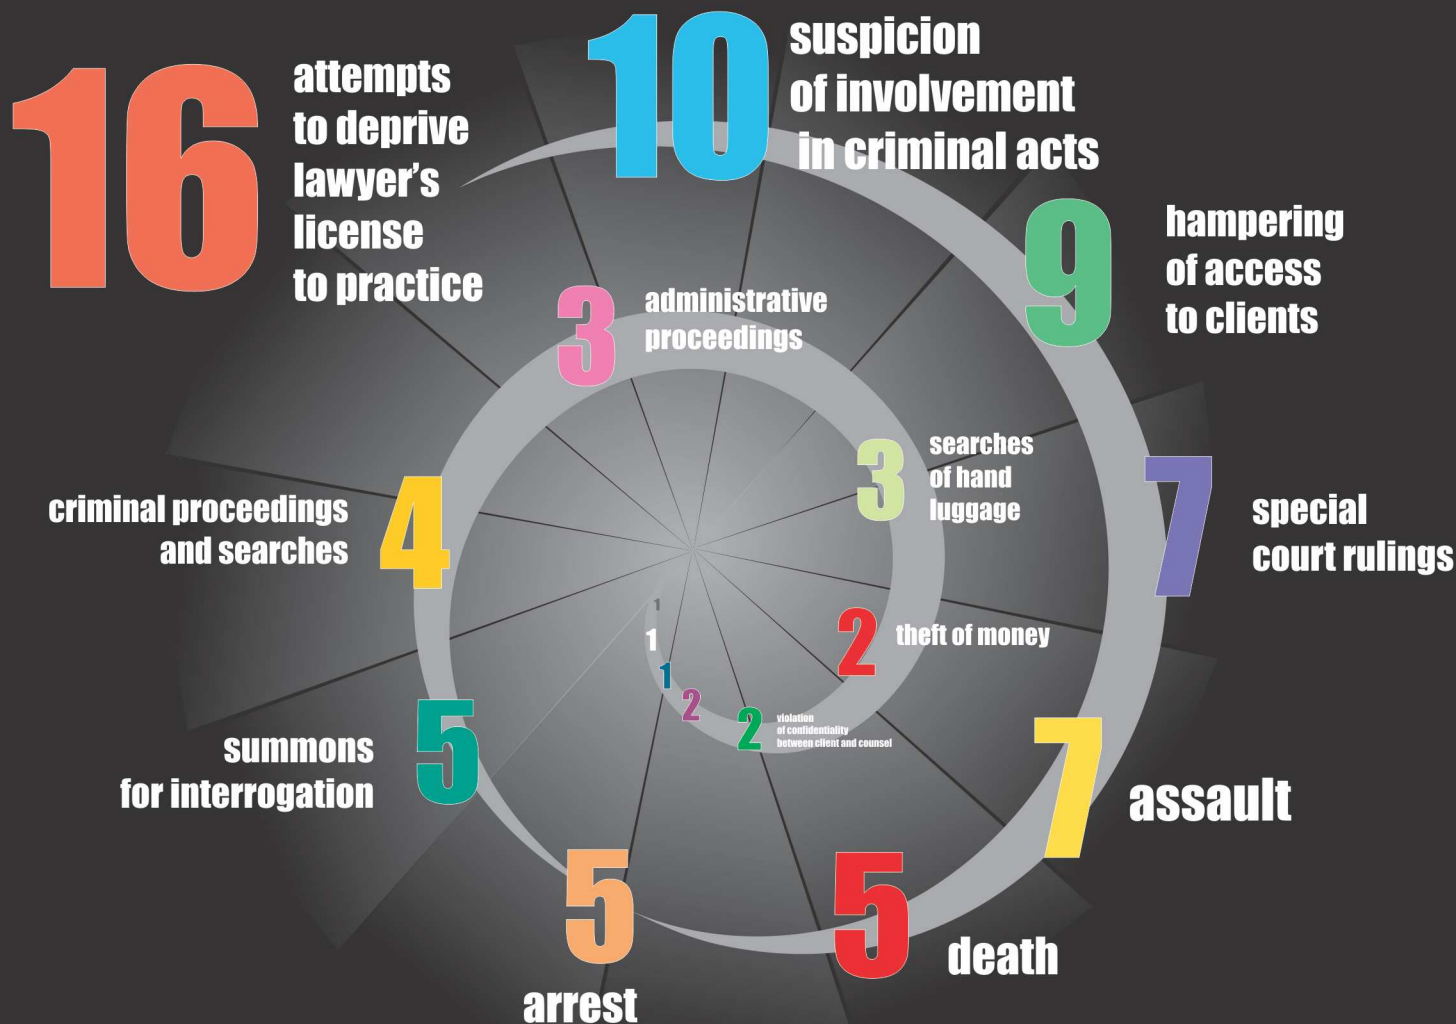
16 attempts to deprive lawyer's license to practice

10 suspicion of involvement in criminal acts

9 hampering of access to clients

3 administrative proceedings

3 searches of hand luggage

7 special court rulings

4 criminal proceedings and searches

2 theft of money

1

1

1

2

2 violation of confidentiality between client and counsel

5 summons for interrogation

7 assault

5 arrest

5 death